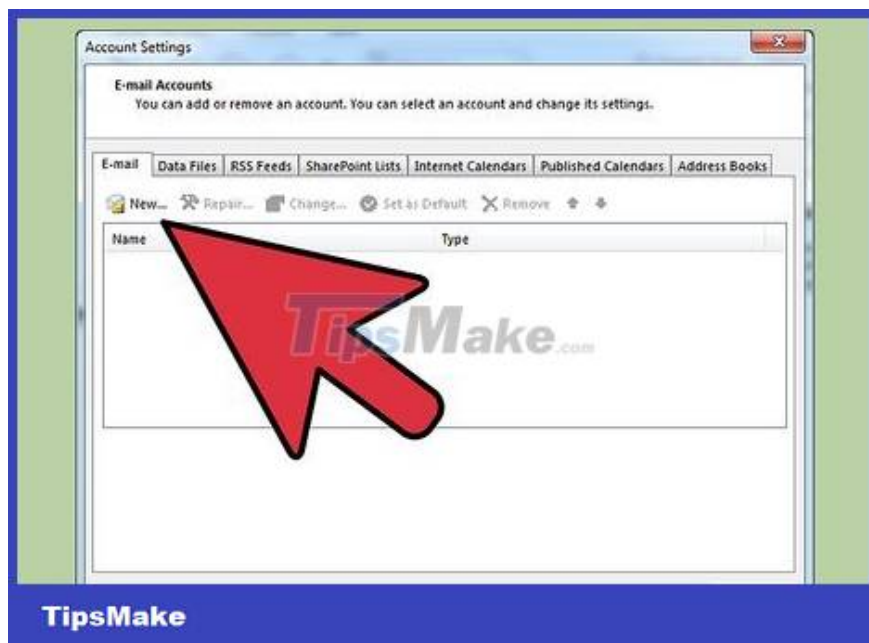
Account Settings

E-mail Accounts
You can add or remove an account. You can select an account and change its settings.

E-mail | Data Files | RSS Feeds | SharePoint Lists | Internet Calendars | Published Calendars | Address Books

New... Repair... Change... Set as Default Remove

Name Type

TipsMake.com

TipsMake